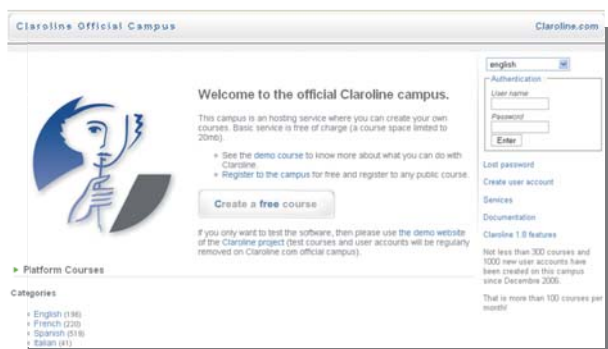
Claroline Official Campus

Claroline.com

english

Authentication

User name

Password

Enter

Lost password

Create user account

Services

Documentation

Claroline 1.8 features

Not less than 300 courses and 1000 new user accounts have been created on this campus since Decembre 2006.

That is more than 100 courses per month!

Welcome to the official Claroline campus.

This campus is an hosting service where you can create your own courses. Basic service is free of charge (a course space limited to 20mb).

See the demo course to know more about what you can do with Claroline.

Register to the campus for free and register to any public course.

Create a free course

If you only want to test the software, then please use the demo website of the Claroline project (test courses and user accounts will be regularly removed on Claroline.com official campus).

Platform Courses

Categories

English (198)

French (220)

Spanish (519)

Italian (41)